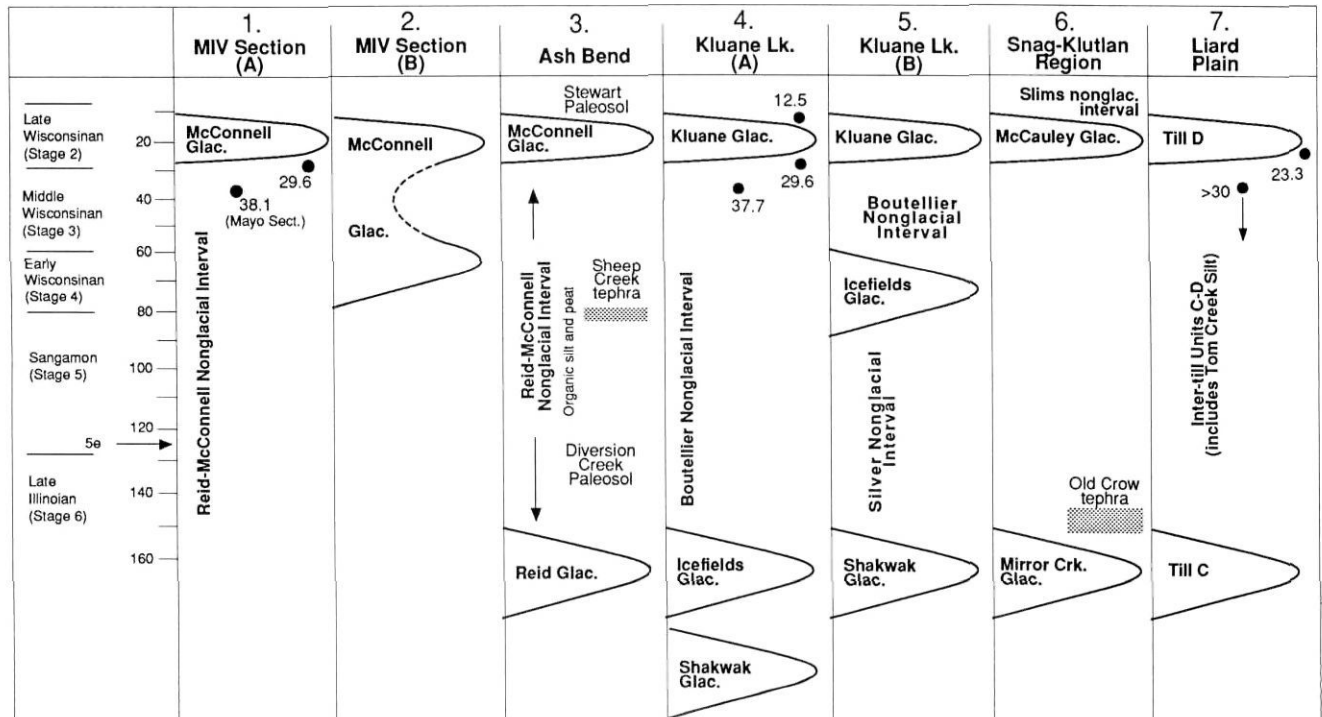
1. MIV Section (A)

2. MIV Section (B)

3. Ash Bend

4. Kluane Lk. (A)

5. Kluane Lk. (B)

6. Snag-Klutlan Region

7. Liard Plain

Late Wisconsinan (Stage 2)

Middle Wisconsinan (Stage 3)

Early Wisconsinan (Stage 4)

Sangamon (Stage 5)

5e

Late Illinoian (Stage 6)

20
40
60
80
100
120
140
160

McConnell Glac.
29.6
38.1 (Mayo Sect.)
Reid-McConnell Nonglacial Interval

McConnell
Glac.

Stewart Paleosol
McConnell Glac.
Reid-McConnell Nonglacial Interval
Organic silt and peat
Sheep Creek tephra
Diversion Creek Paleosol
Reid Glac.

12.5
Kluane Glac.
29.6
37.7
Boutellier Nonglacial Interval
Icefields Glac.
Shakwak Glac.

Kluane Glac.
Boutellier Nonglacial Interval
Icefields Glac.
Silver Nonglacial Interval
Shakwak Glac.

Slims nonglac. interval
McCauley Glac.
Old Crow tephra
Mirror Crk. Glac.

Till D
23.3
>30
Inter-till Units C-D (includes Tom Creek Silt)
Till C